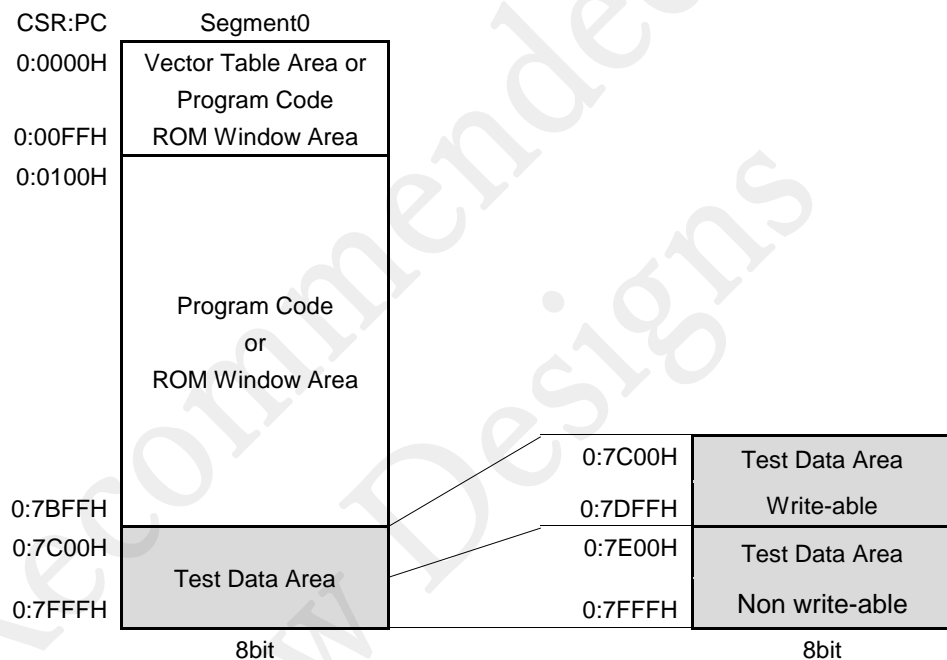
CSR:PC Segment0

0:0000H Vector Table Area or Program Code

0:00FFH ROM Window Area

0:0100H

Program Code or ROM Window Area

0:7BFFH

0:7C00H Test Data Area

0:7FFFH

8bit

0:7C00H Test Data Area

0:7DFFH Write-able

0:7E00H Test Data Area

0:7FFFH Non write-able

8bit

Not Recommended for New Designs